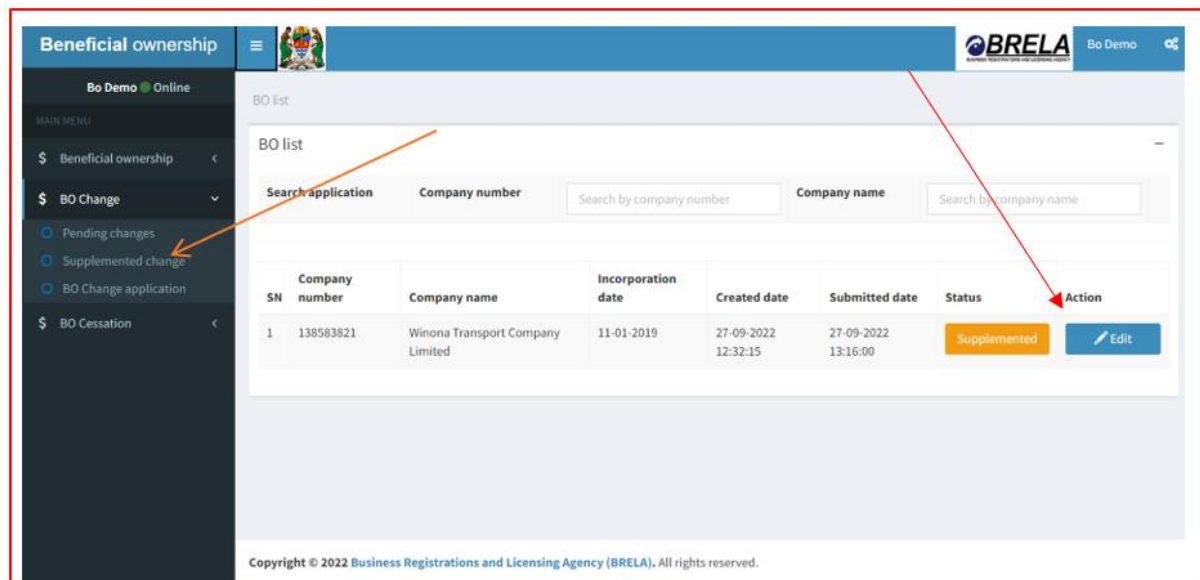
Beneficial ownership

BRELA
BUSINESS REGISTRATIONS AND LICENSING AGENCY

Bo Demo

Bo Demo Online

MAIN MENU

$ Beneficial ownership

$ BO Change

Pending changes

Supplemented change

BO Change application

$ BO Cessation

BO list

BO list

Search application

Company number

Search by company number

Company name

Search by company name

| SN | Company number | Company name | Incorporation date | Created date | Submitted date | Status | Action |
|---|---|---|---|---|---|---|---|
| 1 | 138583821 | Winona Transport Company Limited | 11-01-2019 | 27-09-2022 12:32:15 | 27-09-2022 13:16:00 | Supplemented | Edit |

Copyright © 2022 Business Registrations and Licensing Agency (BRELA). All rights reserved.